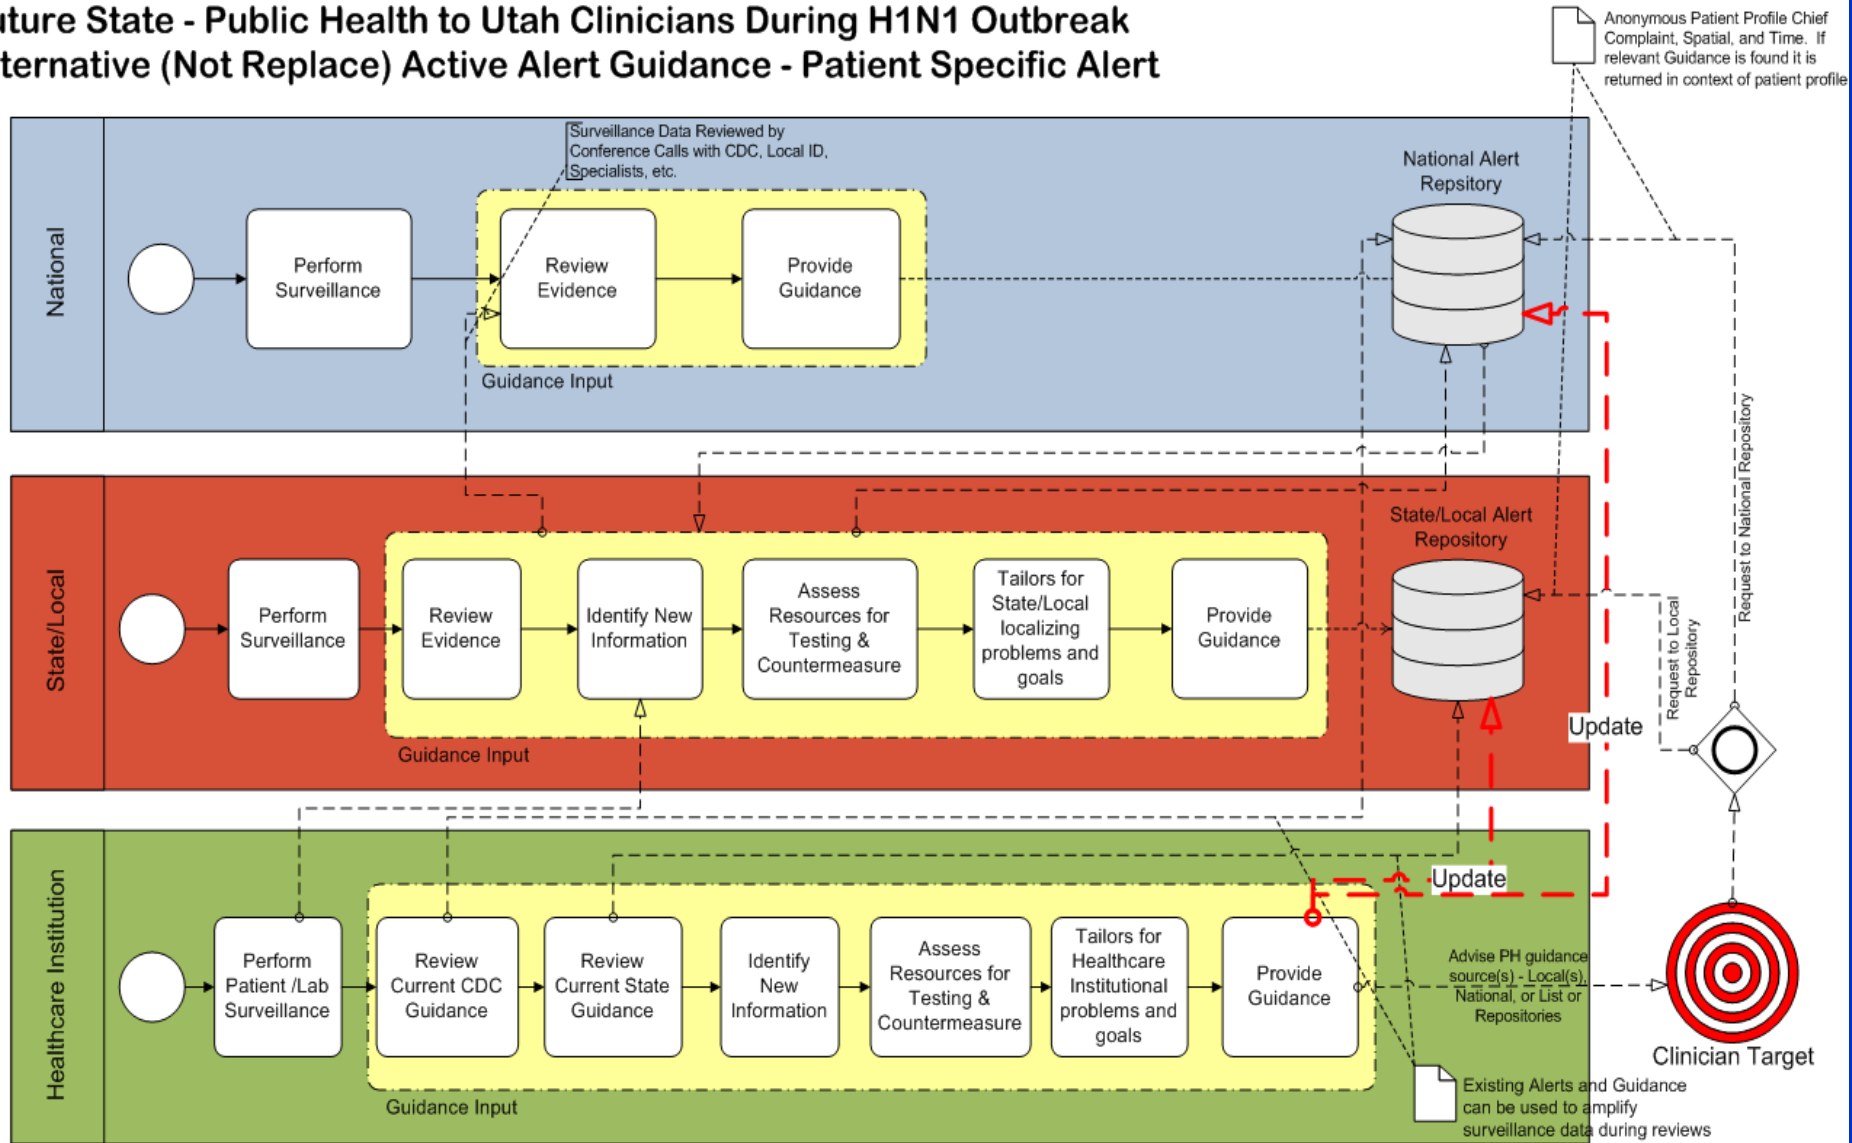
uture State - Public Health to Utah Clinicians During H1N1 Outbreak
ternative (Not Replace) Active Alert Guidance - Patient Specific Alert

Anonymous Patient Profile Chief Complaint, Spatial, and Time. If relevant Guidance is found it is returned in context of patient profile

National

Surveillance Data Reviewed by Conference Calls with CDC, Local ID, Specialists, etc.

Perform Surveillance

Review Evidence

Provide Guidance

Guidance Input

National Alert Repsitory

State/Local

Perform Surveillance

Review Evidence

Identify New Information

Assess Resources for Testing & Countermeasure

Tailors for State/Local localizing problems and goals

Provide Guidance

Guidance Input

State/Local Alert Repository

Update

Request to Local Repository

Request to National Repository

Healthcare Institution

Perform Patient /Lab Surveillance

Review Current CDC Guidance

Review Current State Guidance

Identify New Information

Assess Resources for Testing & Countermeasure

Tailors for Healthcare Institutional problems and goals

Provide Guidance

Guidance Input

Update

Advise PH guidance source(s) - Local(s), National, or List or Repositories

Clinician Target

Existing Alerts and Guidance can be used to amplify surveillance data during reviews